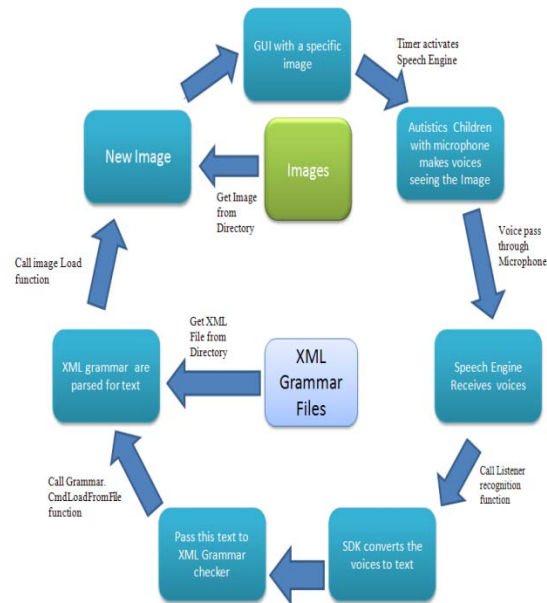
GUI with a specific image

Timer activates Speech Engine

Autistics Children with microphone makes voices seeing the Image

Voice pass through Microphone

Speech Engine Receives voices

Call Listener recognition function

SDK converts the voices to text

Pass this text to XML Grammar checker

Call Grammar. CmdLoadFromFile function

XML grammar are parsed for text

Get XML File from Directory

XML Grammar Files

Call image Load function

New Image

Images

Get Image from Directory